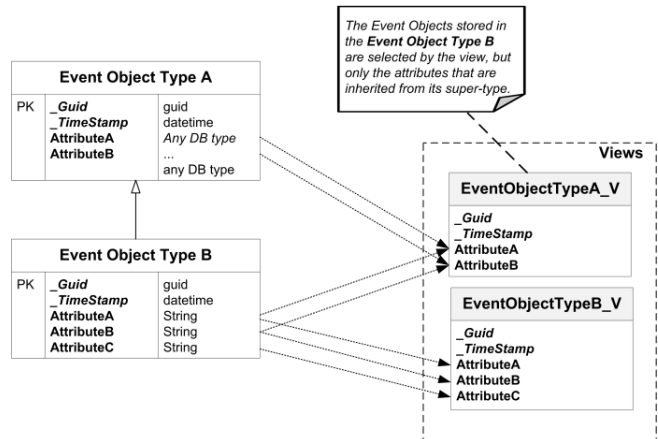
The Event Objects stored in the **Event Object Type B** are selected by the view, but only the attributes that are inherited from its super-type.

**Event Object Type A**

| | | |
|---|---|---|
| PK | **_Guid** | guid |
| | **_TimeStamp** | datetime |
| | **AttributeA** | Any DB type |
| | **AttributeB** | ... |
| | | any DB type |

**Event Object Type B**

| | | |
|---|---|---|
| PK | **_Guid** | guid |
| | **_TimeStamp** | datetime |
| | **AttributeA** | String |
| | **AttributeB** | String |
| | **AttributeC** | String |

Views

**EventObjectTypeA_V**

_Guid
_TimeStamp
AttributeA
AttributeB

**EventObjectTypeB_V**

_Guid
_TimeStamp
AttributeA
AttributeB
AttributeC